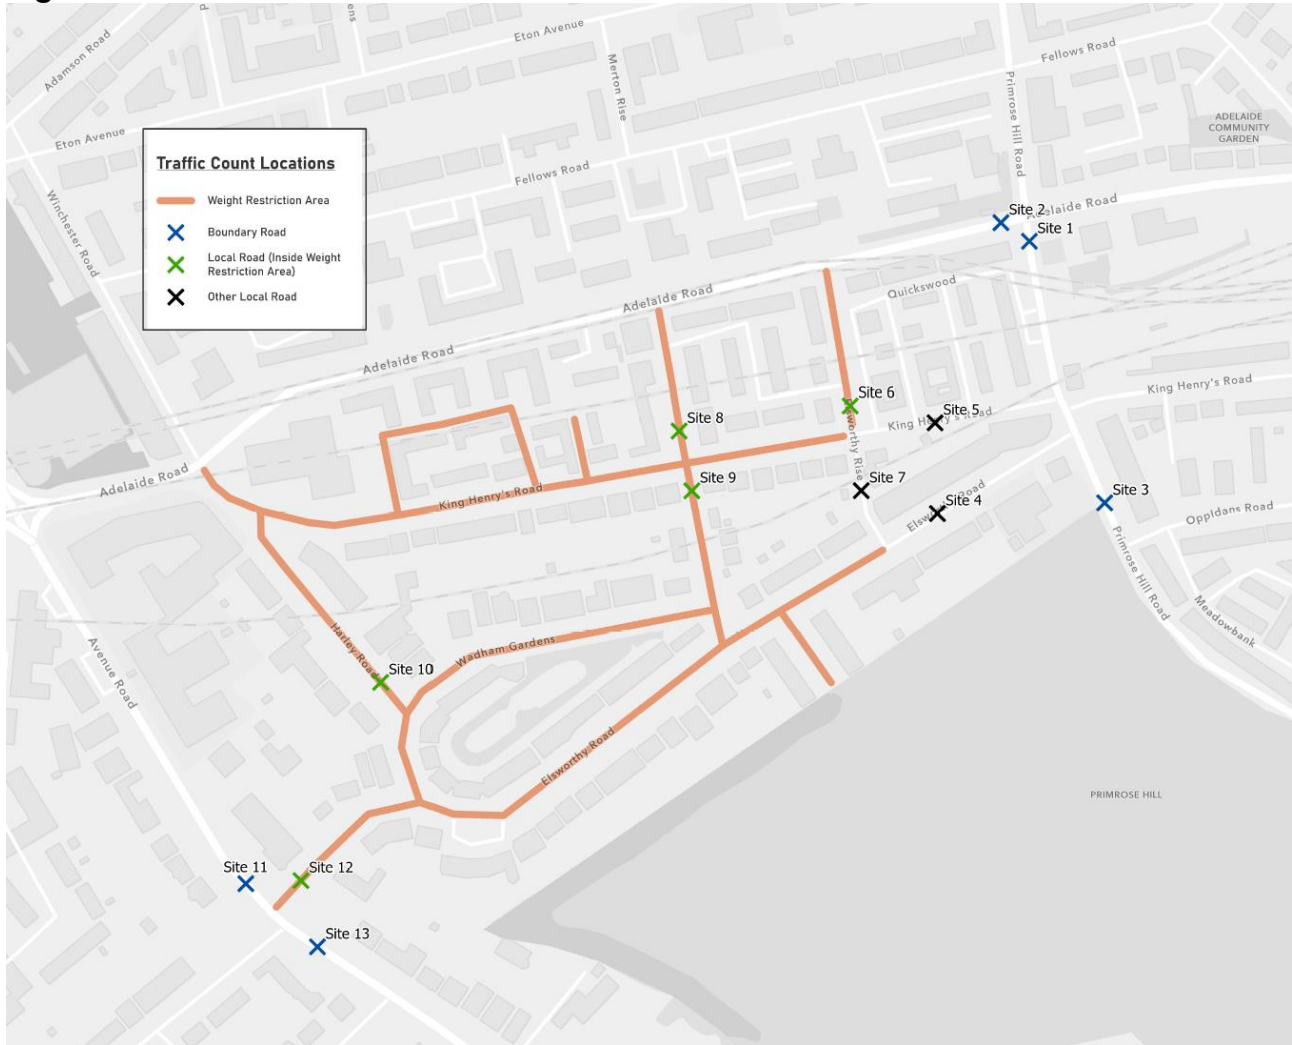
Traffic Count Locations

Weight Restriction Area
Boundary Road
Local Road (Inside Weight Restriction Area)
Other Local Road

Eton Avenue
Adamson Road
Eton Avenue
Merton Rise
Fellows Road
Fellows Road
Primrose Hill Road
ADELAIDE COMMUNITY GARDEN
Winchester Road
Site 2
Site 1
Adelaide Road
Quickswood
Adelaide Road
Adelaide Road
King Henry's Road
Site 6
Site 5
King Henry's Road
Site 8
Elsworthy Rise
Site 9
Site 7
Site 4
Elsworthy Road
Site 3
Adelaide Road
King Henry's Road
Oppidans Road
Primrose Hill Road
Meadowbank
Avenue Road
Hatley Road
Site 10
Wadham Gardens
Elsworthy Road
PRIMROSE HILL
Site 11
Site 12
Site 13